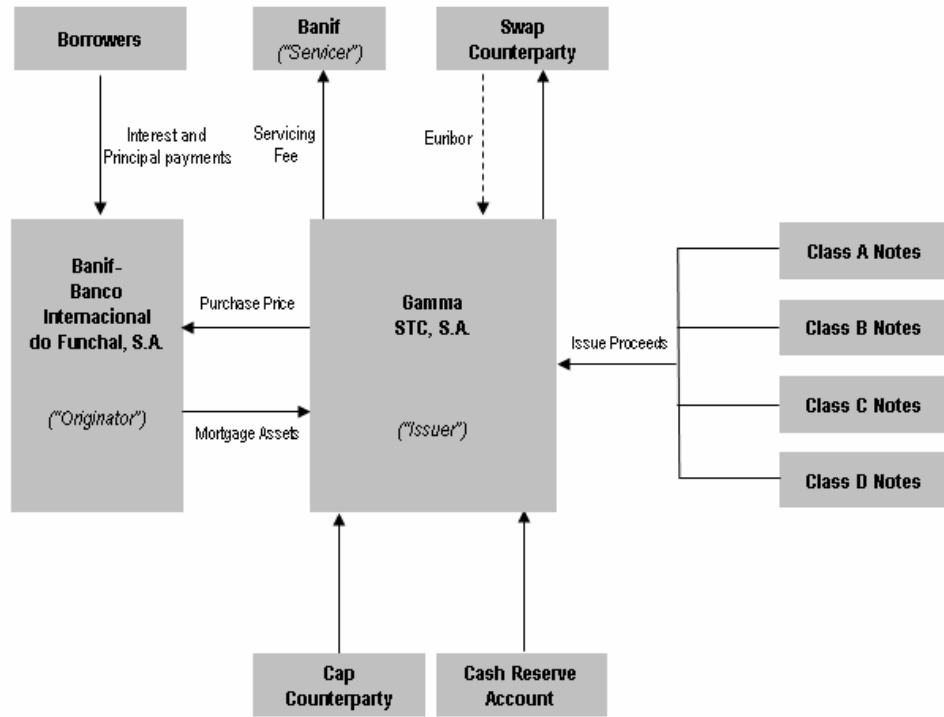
Borrowers

Banif
("Servicer")

Swap Counterparty

Interest and Principal payments

Servicing Fee

Euribor

Banif-
Banco Internacional do Funchal, S.A.

("Originator")

Purchase Price

Mortgage Assets

Gamma
STC, S.A.

("Issuer")

Issue Proceeds

Class A Notes

Class B Notes

Class C Notes

Class D Notes

Cap Counterparty

Cash Reserve Account